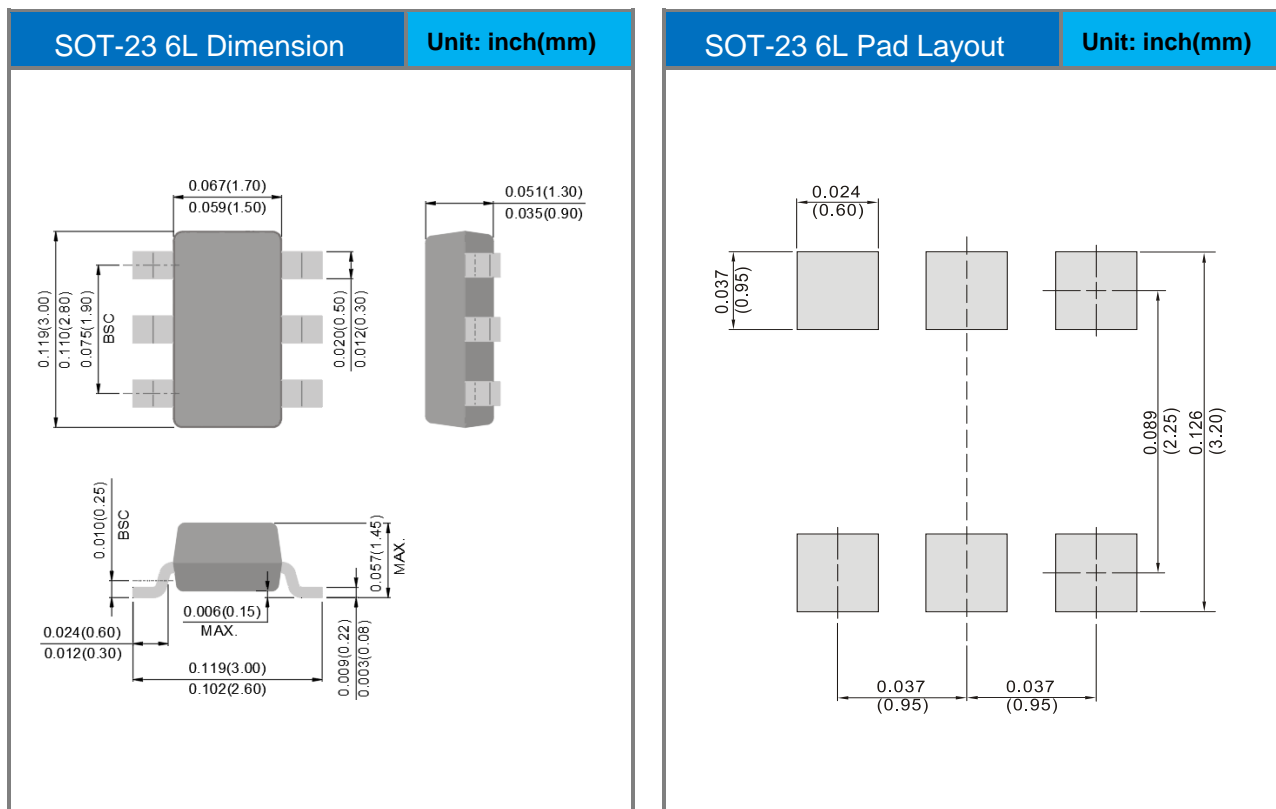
SOT-23 6L Dimension

Unit: inch(mm)

0.067(1.70)
0.059(1.50)

0.051(1.30)
0.035(0.90)

0.119(3.00)
0.110(2.80)
0.075(1.90)
BSC

0.020(0.50)
0.012(0.30)

0.010(0.25)
BSC

0.057(1.45)
MAX.

0.006(0.15)
MAX.

0.024(0.60)
0.012(0.30)

0.009(0.22)
0.003(0.08)

0.119(3.00)
0.102(2.60)

SOT-23 6L Pad Layout

Unit: inch(mm)

0.024
(0.60)

0.037
(0.95)

0.089
(2.25)

0.126
(3.20)

0.037
(0.95)

0.037
(0.95)